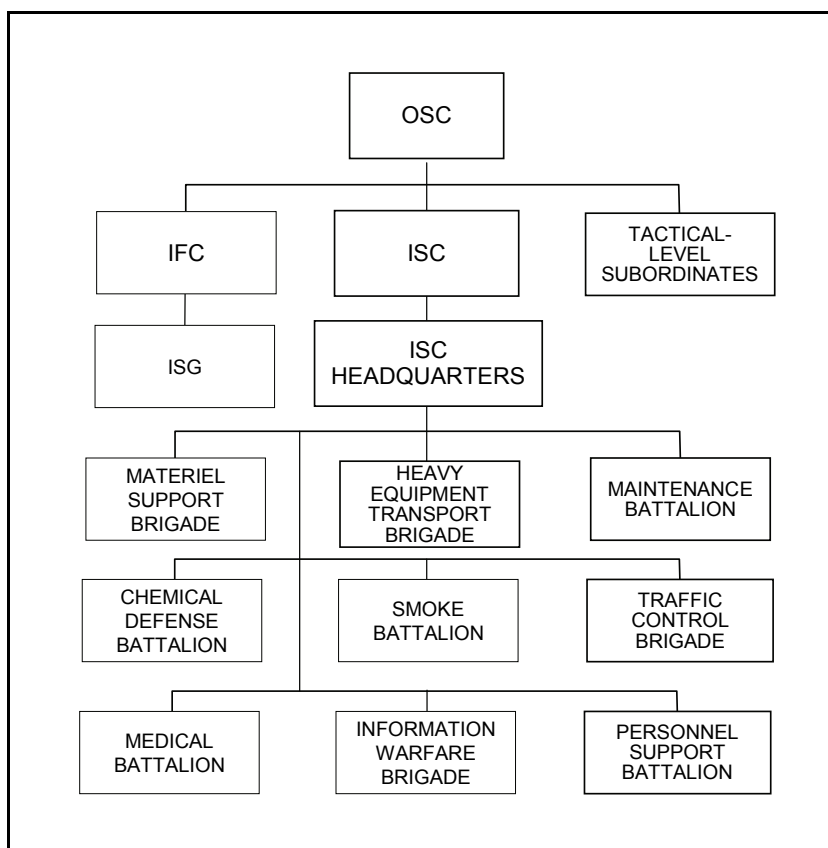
OSC

IFC

ISC

TACTICAL-LEVEL SUBORDINATES

ISG

ISC HEADQUARTERS

MATERIEL SUPPORT BRIGADE

HEAVY EQUIPMENT TRANSPORT BRIGADE

MAINTENANCE BATTALION

CHEMICAL DEFENSE BATTALION

SMOKE BATTALION

TRAFFIC CONTROL BRIGADE

MEDICAL BATTALION

INFORMATION WARFARE BRIGADE

PERSONNEL SUPPORT BATTALION